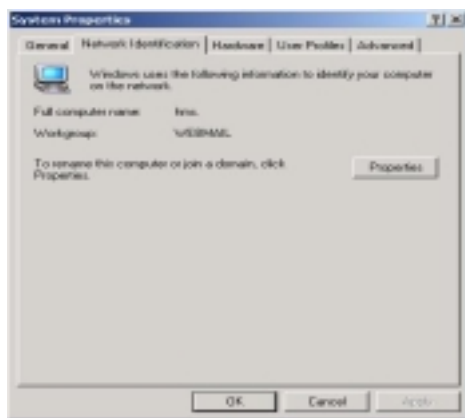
System Properties

?| ×

General | Network Identification | Hardware | User Profiles | Advanced

Windows uses the following information to identify your computer on the network.

Full computer name: hms.

Workgroup: WEBMAIL

To rename this computer or join a domain, click Properties.

Properties

OK | Cancel | Apply